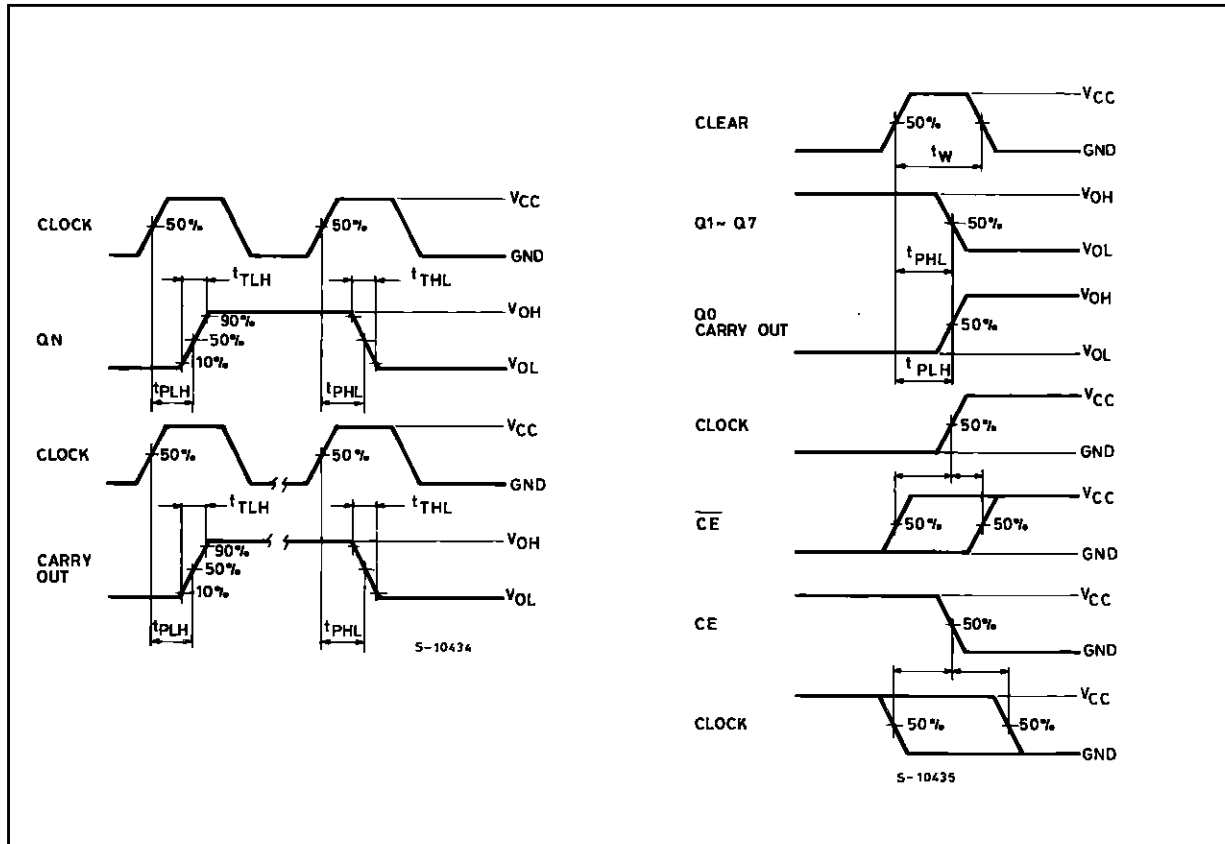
CLOCK
50%
50%
$V_{CC}$
GND
$t_{TLH}$
$t_{THL}$
QN
90%
50%
10%
$V_{OH}$
$V_{OL}$
$t_{PLH}$
$t_{PHL}$
CLOCK
50%
50%
$V_{CC}$
GND
$t_{TLH}$
$t_{THL}$
CARRY OUT
90%
50%
10%
$V_{OH}$
$V_{OL}$
$t_{PLH}$
$t_{PHL}$
S-10434

CLEAR
50%
$t_W$
$V_{CC}$
GND
Q1~ Q7
50%
$t_{PHL}$
$V_{OH}$
$V_{OL}$
Q0
CARRY OUT
50%
$t_{PLH}$
$V_{OH}$
$V_{OL}$
CLOCK
50%
$V_{CC}$
GND
$\overline{CE}$
50%
50%
$V_{CC}$
GND
CE
50%
$V_{CC}$
GND
CLOCK
50%
50%
$V_{CC}$
GND
S-10435